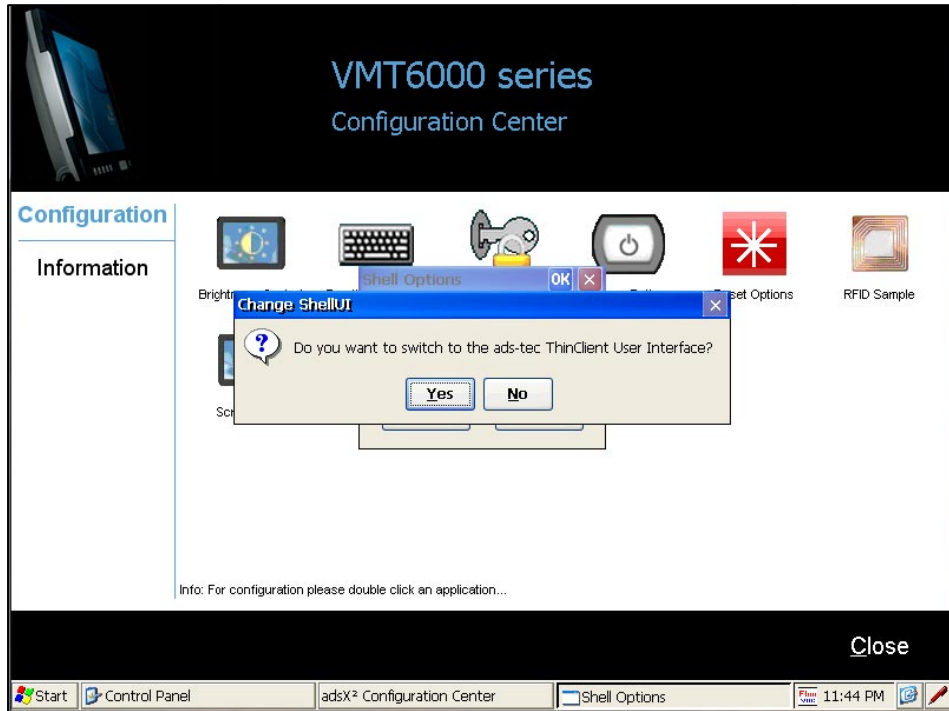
VMT6000 series
Configuration Center

Configuration

Information

Brightn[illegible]

Shell Options OK ×

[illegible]set Options

RFID Sample

Change ShellUI ×

Do you want to switch to the ads-tec ThinClient User Interface?

Yes No

Scr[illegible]

Info: For configuration please double click an application...

Close

Start Control Panel adsX² Configuration Center Shell Options 11:44 PM